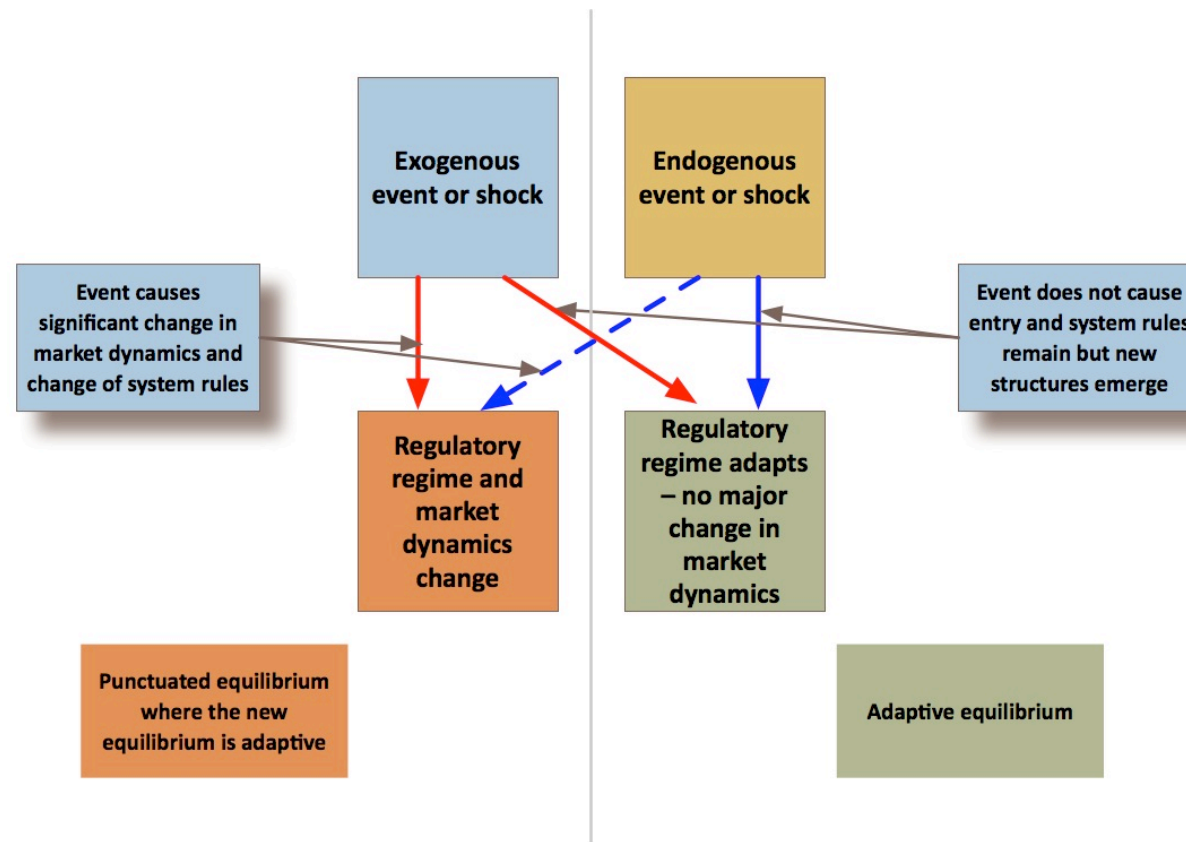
Exogenous event or shock

Endogenous event or shock

Event causes significant change in market dynamics and change of system rules

Event does not cause entry and system rules remain but new structures emerge

Regulatory regime and market dynamics change

Regulatory regime adapts – no major change in market dynamics

Punctuated equilibrium where the new equilibrium is adaptive

Adaptive equilibrium